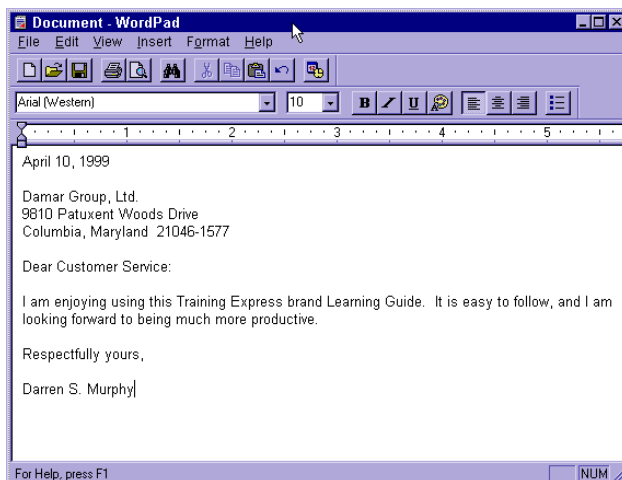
Document - WordPad

File Edit View Insert Format Help

Arial (Western) 10

B / U

1 2 3 4 5

April 10, 1999

Damar Group, Ltd.
9810 Patuxent Woods Drive
Columbia, Maryland 21046-1577

Dear Customer Service:

I am enjoying using this Training Express brand Learning Guide. It is easy to follow, and I am looking forward to being much more productive.

Respectfully yours,

Darren S. Murphy

For Help, press F1 NUM